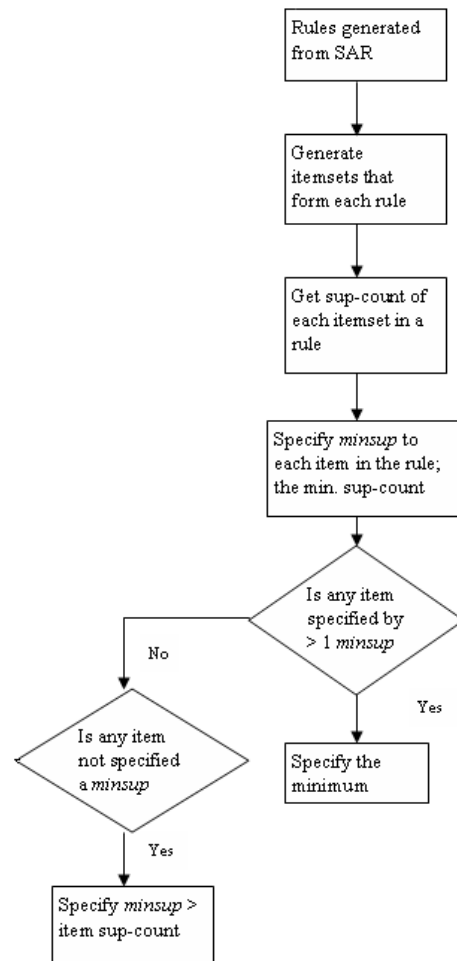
Rules generated from SAR

Generate itemsets that form each rule

Get sup-count of each itemset in a rule

Specify *minsup* to each item in the rule; the min. sup-count

Is any item specified by > 1 *minsup*

No

Yes

Is any item not specified a *minsup*

Specify the minimum

Yes

Specify *minsup* > item sup-count